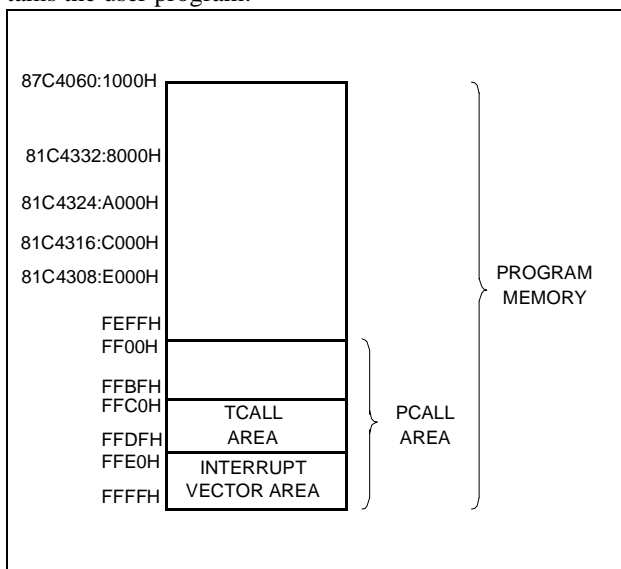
tains the user program.

87C4060:1000H

81C4332:8000H

81C4324:A000H

81C4316:C000H

81C4308:E000H

FEFFH

FF00H

FFBFH

FFC0H

FFDFH

FFE0H

FFFFH

TCALL AREA

INTERRUPT VECTOR AREA

PCALL AREA

PROGRAM MEMORY